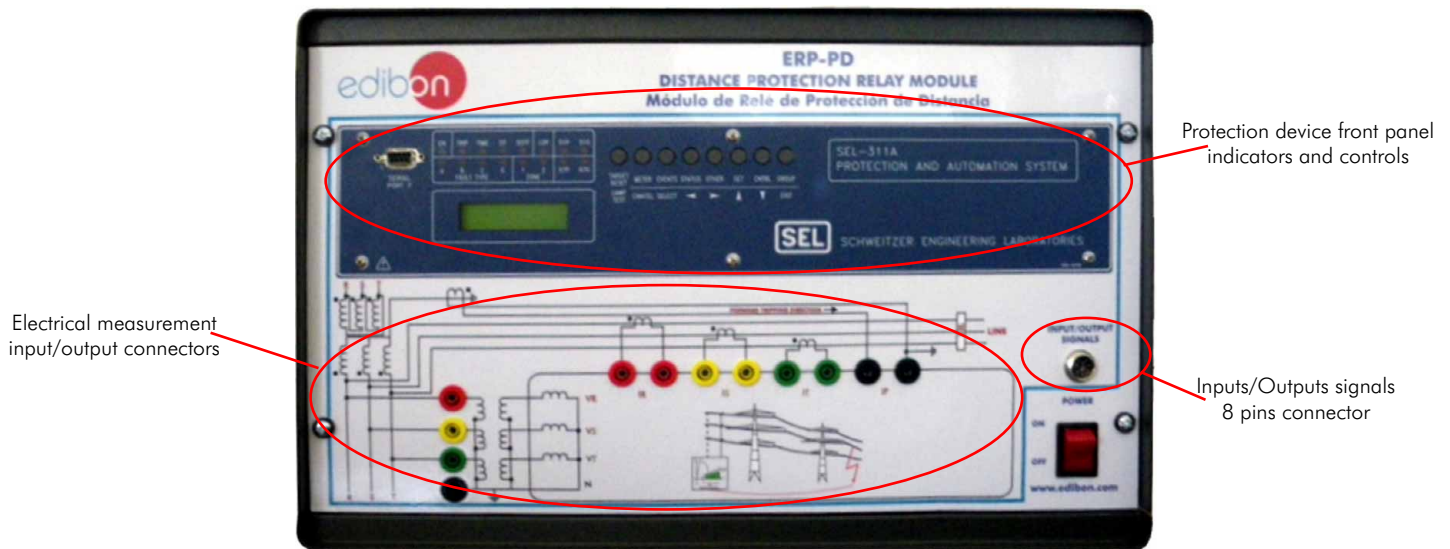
edibon

ERP-PD
DISTANCE PROTECTION RELAY MODULE
Módulo de Rele de Proteccion de Distancia

Protection device front panel indicators and controls

SERIAL PORT F

TARGET RESET

LAMP TEST

METER EVENTS STATUS OTHER SET CNTRL GROUP

CANCEL SELECT

EXIT

SEL-311A
PROTECTION AND AUTOMATION SYSTEM

SEL SCHWEITZER ENGINEERING LABORATORIES

Electrical measurement input/output connectors

FORWARD TRIPPING DIRECTION

LINE

INPUT/OUTPUT SIGNALS

Inputs/Outputs signals 8 pins connector

POWER

ON

OFF

VR

VS

VT

N

IR

IS

IT

IP

www.edibon.com